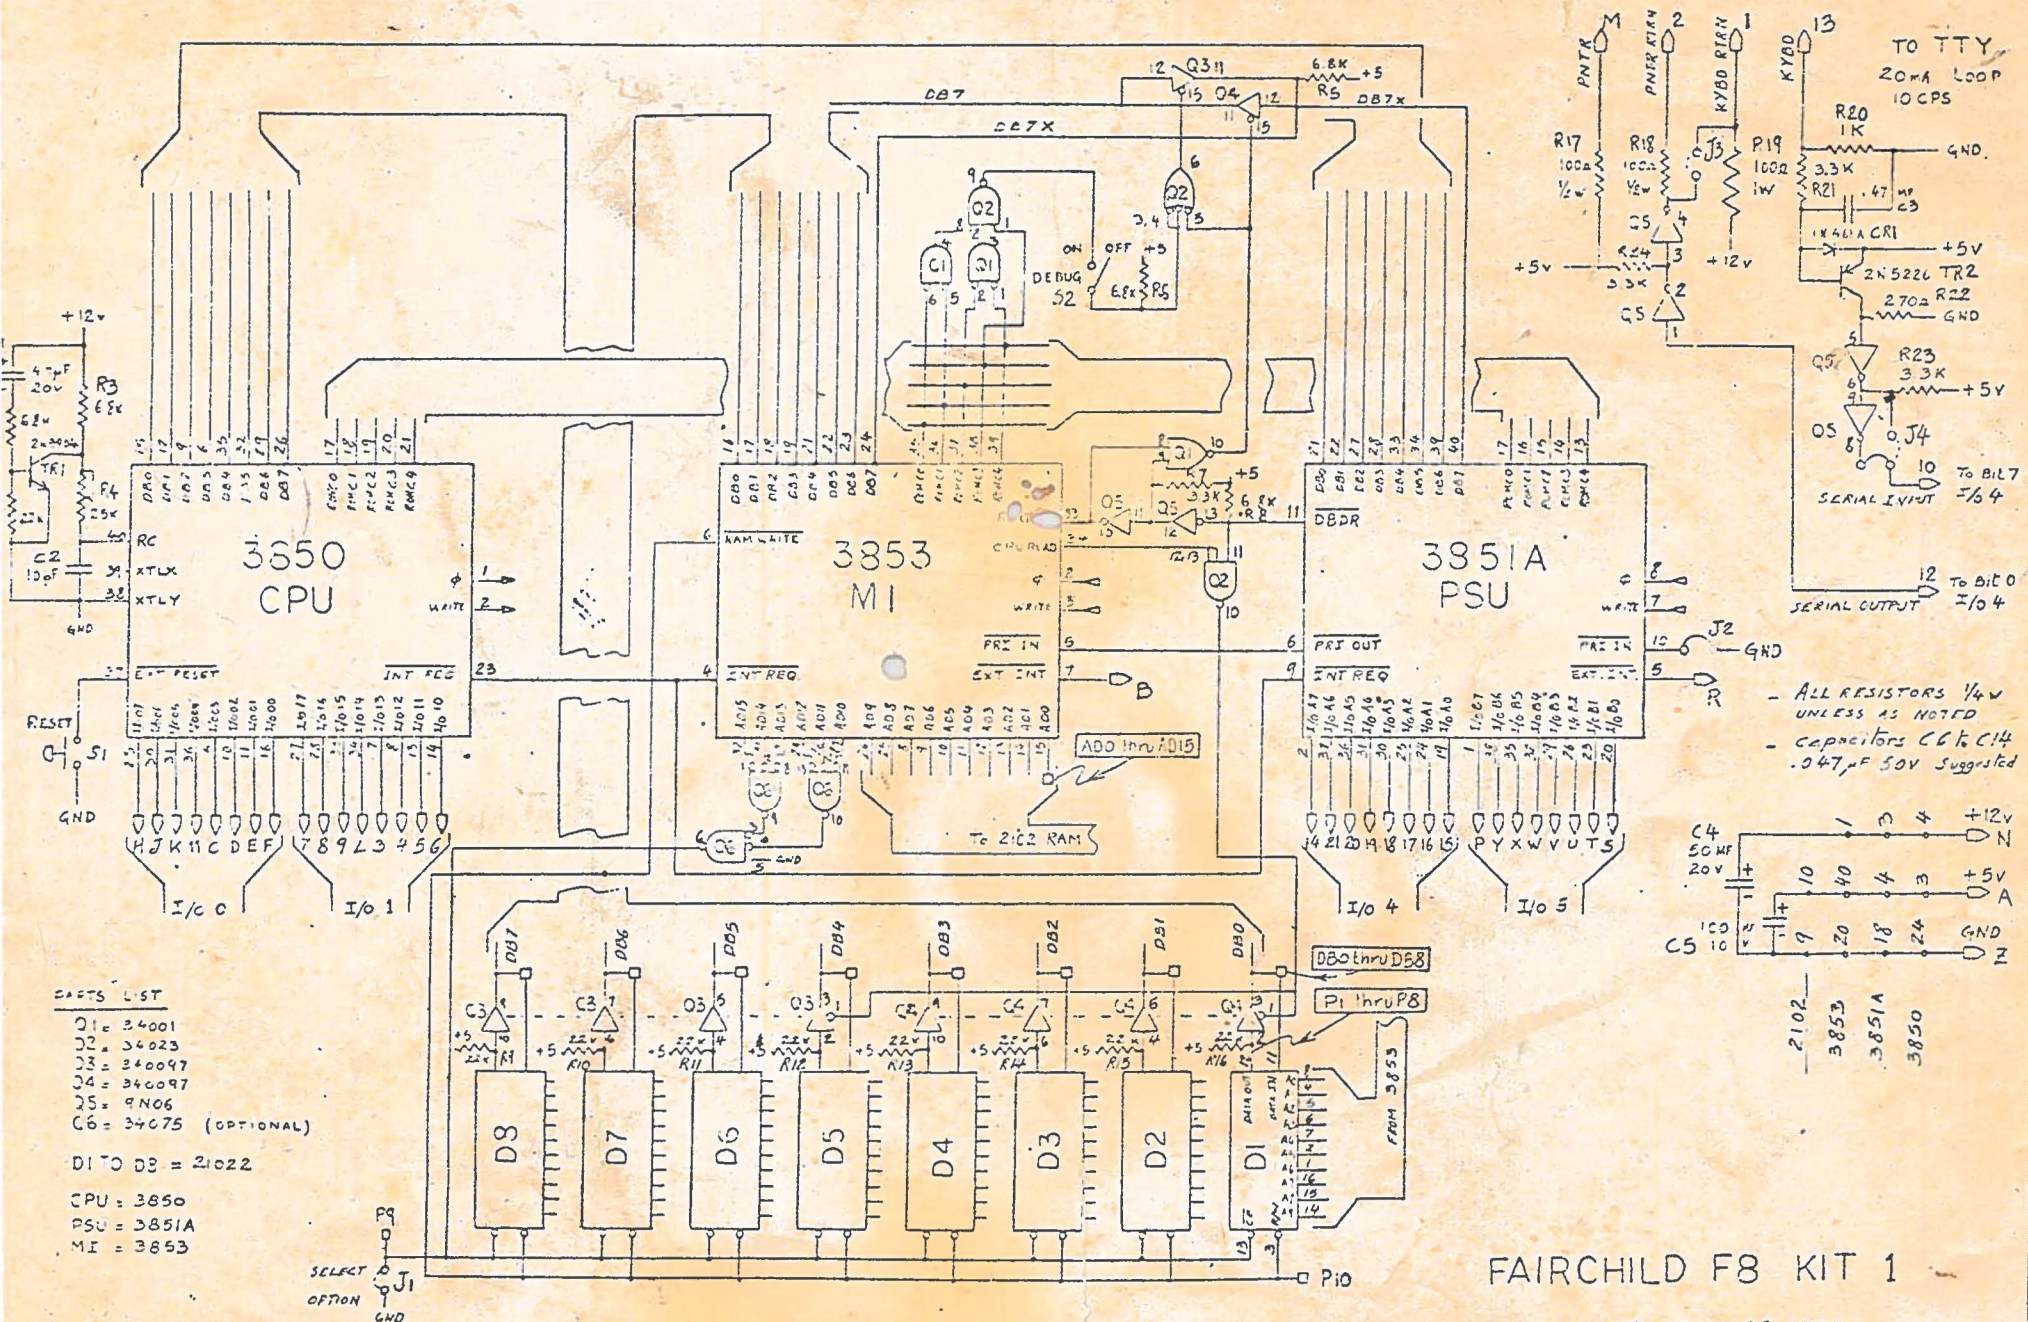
3850 CPU

3853 MI

3851A PSU

FAIRCHILD F8 KIT 1

TO TTY 20mA LOOP 10 CPS

PNTR
PNTR RTRN
KYBD RTRN
KYBD

R17 100Ω ½w
R18 100Ω ½w
R19 100Ω 1w
R20 1K
R21 3.3K
R22 270Ω
R23 3.3K
R24 3.3K
.47 MF C3
1N4001 CR1
2N5226 TR2
+5v
+12v
GND
J3
J4
SERIAL INPUT
To Bit 7 I/O 4
SERIAL OUTPUT
To Bit 0 I/O 4

DB7
DB7X
6.8K +5
R5
Q3
Q4
Q2
Q1
ON OFF +5
DEBUG S2
6.8K R5

+12v
47μF 20v
R3 6.8K
62K
2N3904
TR1
R4 25K
C2 10pF
RC
XTLX
XTLY
GND
EXT RESET
RESET S1
GND
INT REQ
RAM WRITE
CPU READ
WRITE
PRI IN
PRI OUT
EXT INT
DBDR
B
R
J2
GND

- ALL RESISTORS ¼w UNLESS AS NOTED
- capacitors C6 & C14 .047μF 50V Suggested

ADO thru AD15
To 2102 RAM

H J K 11 C D E F
7 8 9 L 3 4 5 6
I/O 0
I/O 1
14 21 20 19 18 17 16 15
P Y X W V U T S
I/O 4
I/O 5

C4 50 MF 20v
C5 100 10v
+12v N
+5v A
GND Z
2102
3853
3851A
3850

PARTS LIST
Q1 = 34001
Q2 = 34023
Q3 = 340097
Q4 = 340097
Q5 = 9N06
C6 = 34075 (OPTIONAL)

D1 TO D8 = 21022

CPU = 3850
PSU = 3851A
MI = 3853

DB0 thru DB8
P1 thru P8
FROM 3853
D8 D7 D6 D5 D4 D3 D2 D1
R9 R10 R11 R12 R13 R14 R15 R16
22K
P9
SELECT OPTION J1
GND
P10